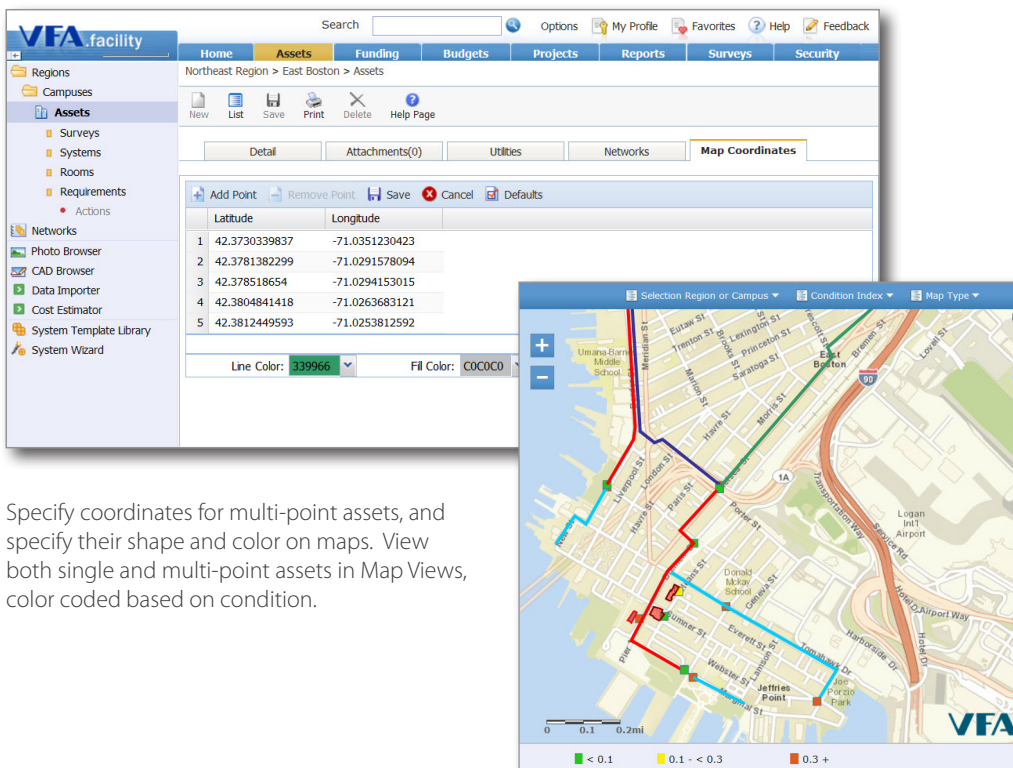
VFA.facility

Search Options My Profile Favorites Help Feedback

Home Assets Funding Budgets Projects Reports Surveys Security

Regions
Campuses
Assets
Surveys
Systems
Rooms
Requirements
Actions
Networks
Photo Browser
CAD Browser
Data Importer
Cost Estimator
System Template Library
System Wizard

Northeast Region > East Boston > Assets

New List Save Print Delete Help Page

Detail Attachments(0) Utilities Networks Map Coordinates

Add Point Remove Point Save Cancel Defaults

| | Latitude | Longitude |
|---|---|---|
| 1 | 42.3730339837 | -71.0351230423 |
| 2 | 42.3781382299 | -71.0291578094 |
| 3 | 42.378518654 | -71.0294153015 |
| 4 | 42.3804841418 | -71.0263683121 |
| 5 | 42.3812449593 | -71.0253812592 |

Line Color: 339966 Fill Color: C0C0C0

Specify coordinates for multi-point assets, and specify their shape and color on maps. View both single and multi-point assets in Map Views, color coded based on condition.

Selection Region or Campus Condition Index Map Type

Umana-Barnes Middle School Meridian St Eutaw St Trenton St Lexington St Princeton St Saratoga St Brooks St Marion St Morris St Prescott St Bremen St East Boston Lovell St 90 Havre St Liverpool St London St Paris St Porter St 1A Transportation Way Logan Int'l Airport Service Rd Donald Mckay School Geneva St Airport Way Harborside Dr Hotel Dr Sumner St Everett St Lamson St Webster St Tomahawk Dr Jeffries Point Joe Porzio Park Marginal St Pier

0 0.1 0.2mi

VFA

< 0.1 0.1 - < 0.3 0.3 +